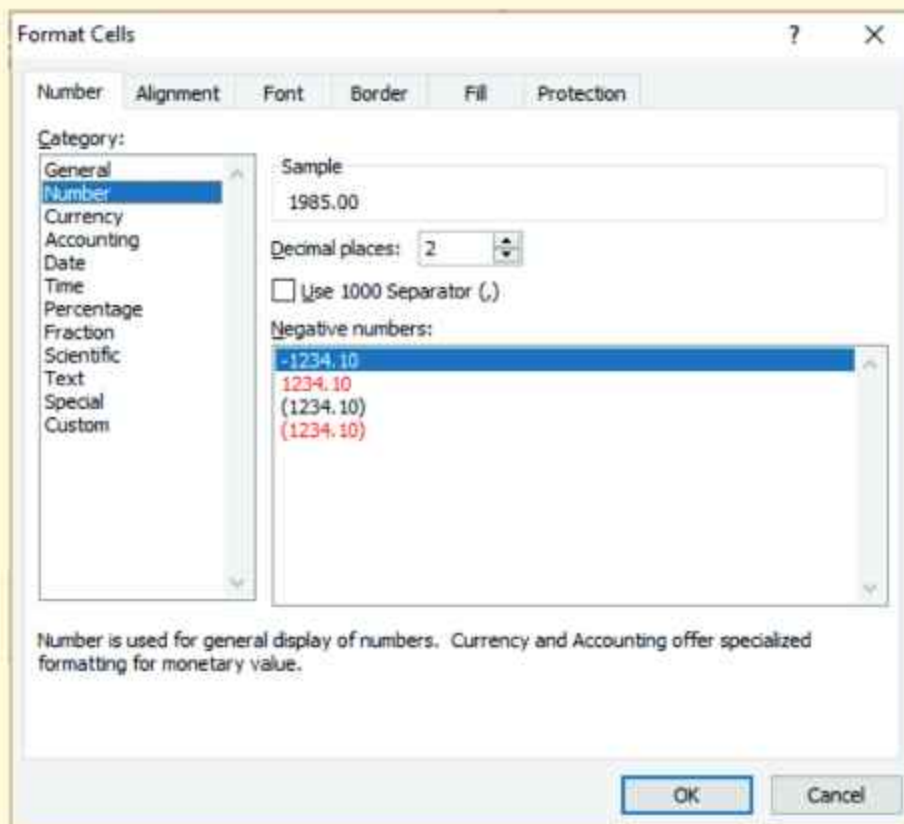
Format Cells

?

X

Number

Alignment

Font

Border

Fill

Protection

Category:

General
Number
Currency
Accounting
Date
Time
Percentage
Fraction
Scientific
Text
Special
Custom

Sample

1985.00

Decimal places: 2

Use 1000 Separator (,)

Negative numbers:

-1234.10
1234.10
(1234.10)
(1234.10)

Number is used for general display of numbers. Currency and Accounting offer specialized formatting for monetary value.

OK

Cancel